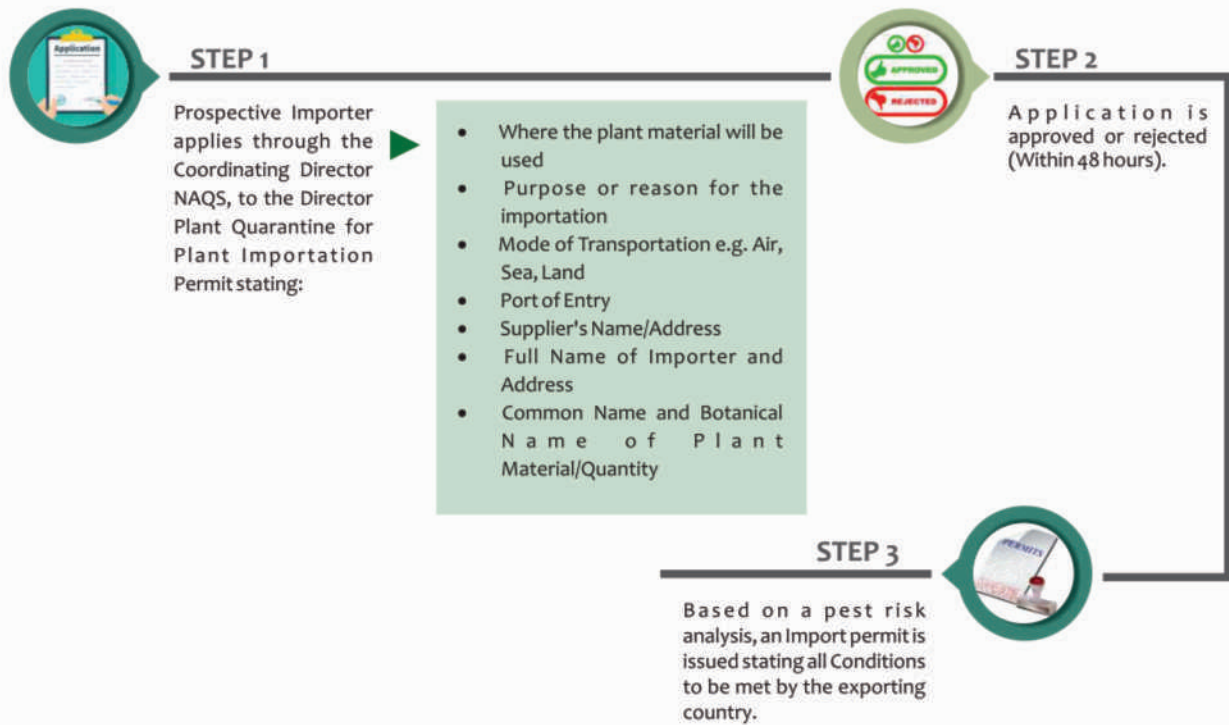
Application

STEP 1

Prospective Importer applies through the Coordinating Director NAQS, to the Director Plant Quarantine for Plant Importation Permit stating:

- Where the plant material will be used
- Purpose or reason for the importation
- Mode of Transportation e.g. Air, Sea, Land
- Port of Entry
- Supplier's Name/Address
- Full Name of Importer and Address
- Common Name and Botanical Name of Plant Material/Quantity

APPROVED

REJECTED

STEP 2

Application is approved or rejected (Within 48 hours).

PERMITS

STEP 3

Based on a pest risk analysis, an Import permit is issued stating all Conditions to be met by the exporting country.